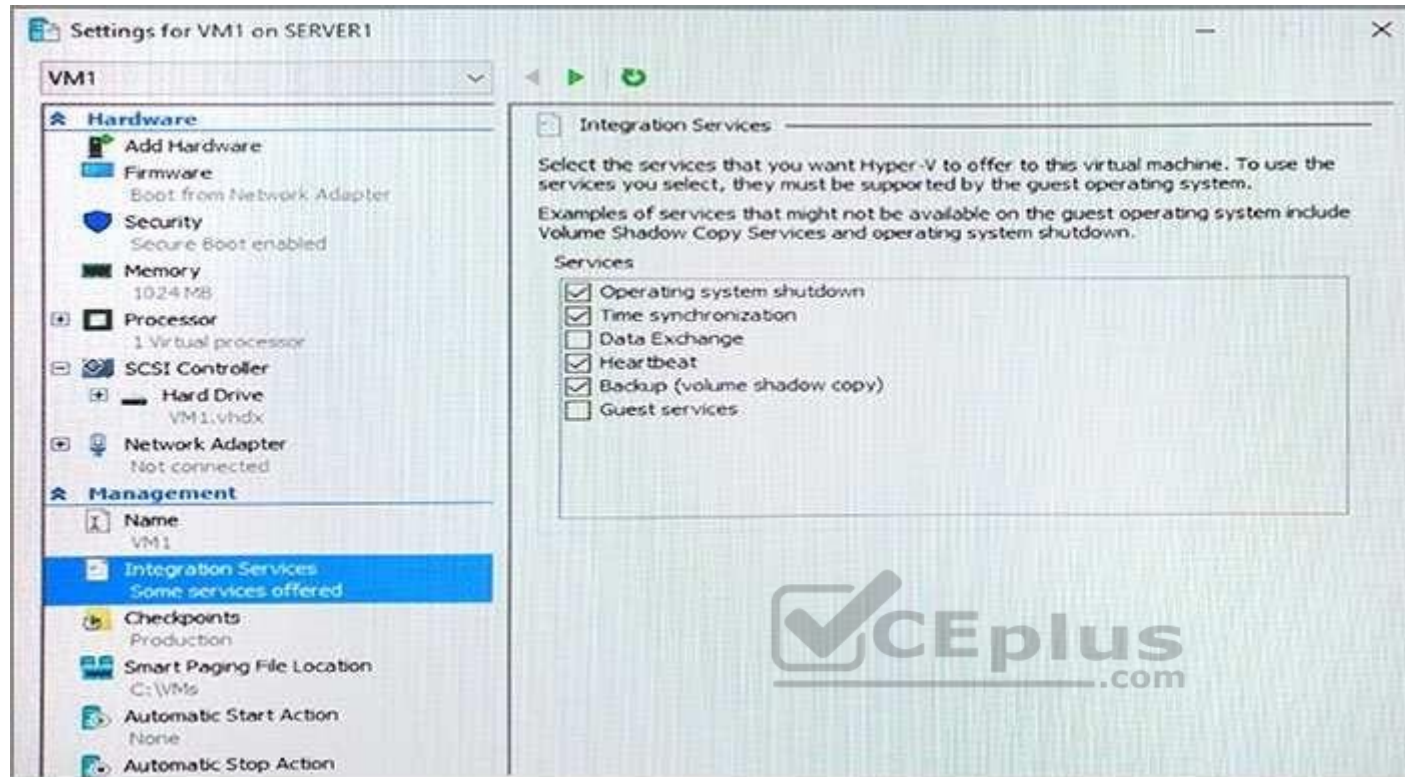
Settings for VM1 on SERVER1

VM1

Hardware
Add Hardware
Firmware
Boot from Network Adapter
Security
Secure Boot enabled
Memory
1024 MB
Processor
1 Virtual processor
SCSI Controller
Hard Drive
VM1.vhdx
Network Adapter
Not connected
Management
Name
VM1
Integration Services
Some services offered
Checkpoints
Production
Smart Paging File Location
C:\VMs
Automatic Start Action
None
Automatic Stop Action

Integration Services

Select the services that you want Hyper-V to offer to this virtual machine. To use the services you select, they must be supported by the guest operating system.

Examples of services that might not be available on the guest operating system include Volume Shadow Copy Services and operating system shutdown.

Services
☑ Operating system shutdown
☑ Time synchronization
☐ Data Exchange
☑ Heartbeat
☑ Backup (volume shadow copy)
☐ Guest services

VCEplus
.com